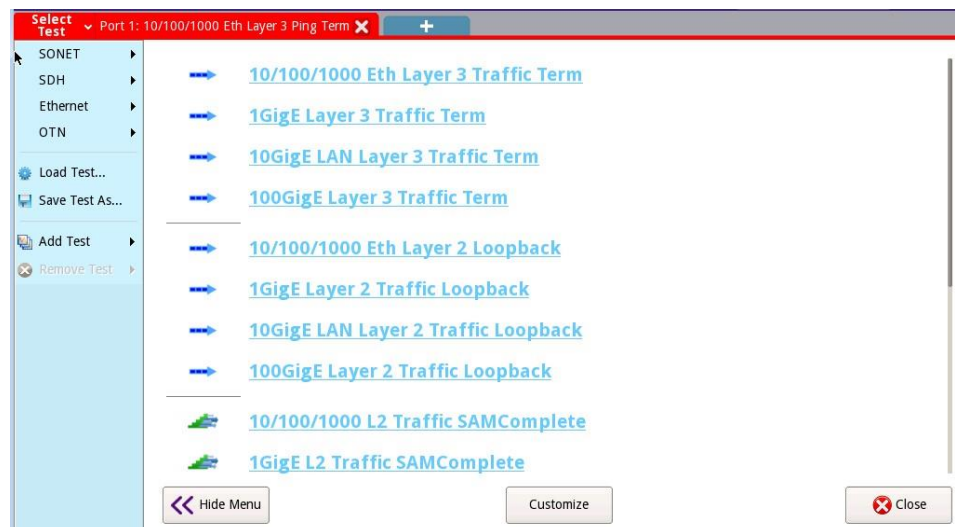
Select Test
Port 1: 10/100/1000 Eth Layer 3 Ping Term
+

SONET
SDH
Ethernet
OTN
Load Test...
Save Test As...
Add Test
Remove Test

10/100/1000 Eth Layer 3 Traffic Term
1GigE Layer 3 Traffic Term
10GigE LAN Layer 3 Traffic Term
100GigE Layer 3 Traffic Term
10/100/1000 Eth Layer 2 Loopback
1GigE Layer 2 Traffic Loopback
10GigE LAN Layer 2 Traffic Loopback
100GigE Layer 2 Traffic Loopback
10/100/1000 L2 Traffic SAMComplete
1GigE L2 Traffic SAMComplete

Hide Menu
Customize
Close